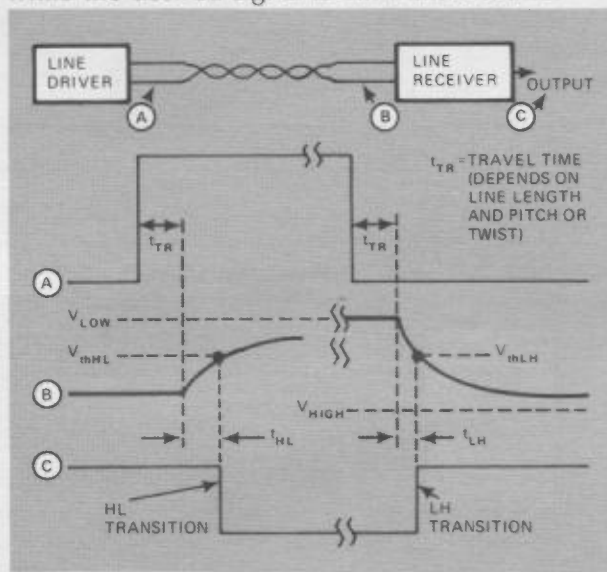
LINE DRIVER

LINE RECEIVER

OUTPUT

A

B

C

$t_{TR}$ = TRAVEL TIME (DEPENDS ON LINE LENGTH AND PITCH OR TWIST)

$t_{TR}$

$t_{TR}$

A

$V_{LOW}$

$V_{thHL}$

$V_{thLH}$

B

$V_{HIGH}$

$t_{HL}$

$t_{LH}$

C

HL TRANSITION

LH TRANSITION